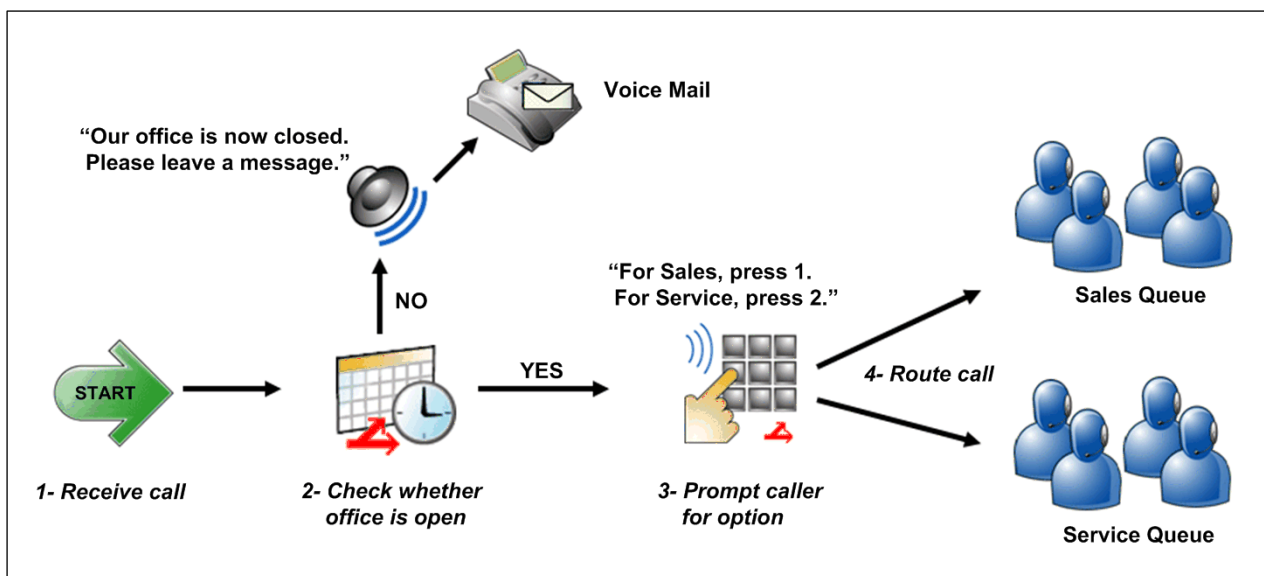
Voice Mail

"Our office is now closed. Please leave a message."

NO

START

YES

"For Sales, press 1. For Service, press 2."

4- Route call

Sales Queue

Service Queue

1- Receive call

2- Check whether office is open

3- Prompt caller for option